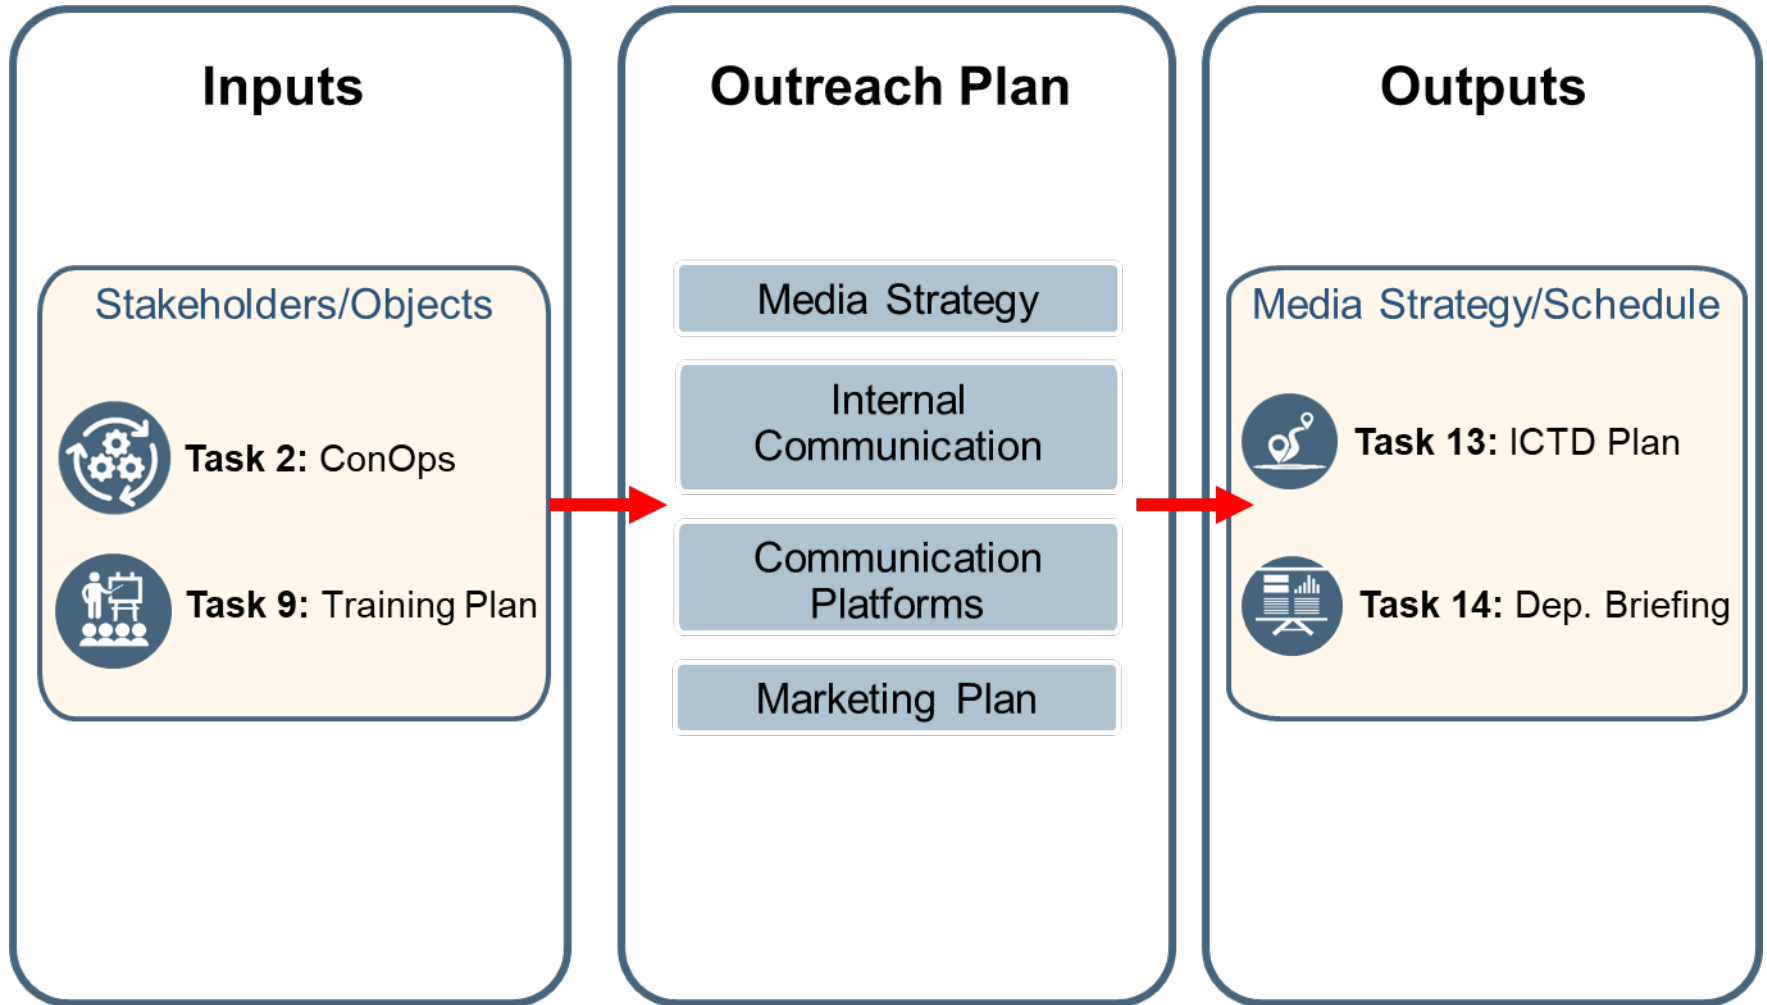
Inputs

Stakeholders/Objects

Task 2: ConOps

Task 9: Training Plan

Outreach Plan

Media Strategy

Internal Communication

Communication Platforms

Marketing Plan

Outputs

Media Strategy/Schedule

Task 13: ICTD Plan

Task 14: Dep. Briefing